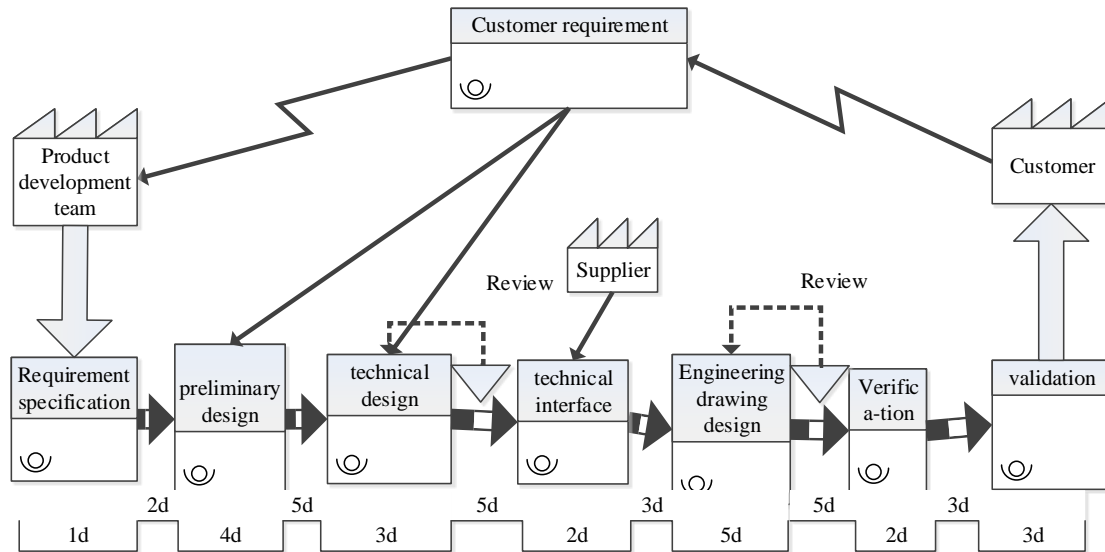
Customer requirement

Product development team

Customer

Supplier

Review

Review

Requirement specification

preliminary design

technical design

technical interface

Engineering drawing design

Verific a-tion

validation

2d 5d 5d 3d 5d 3d

1d 4d 3d 2d 5d 2d 3d